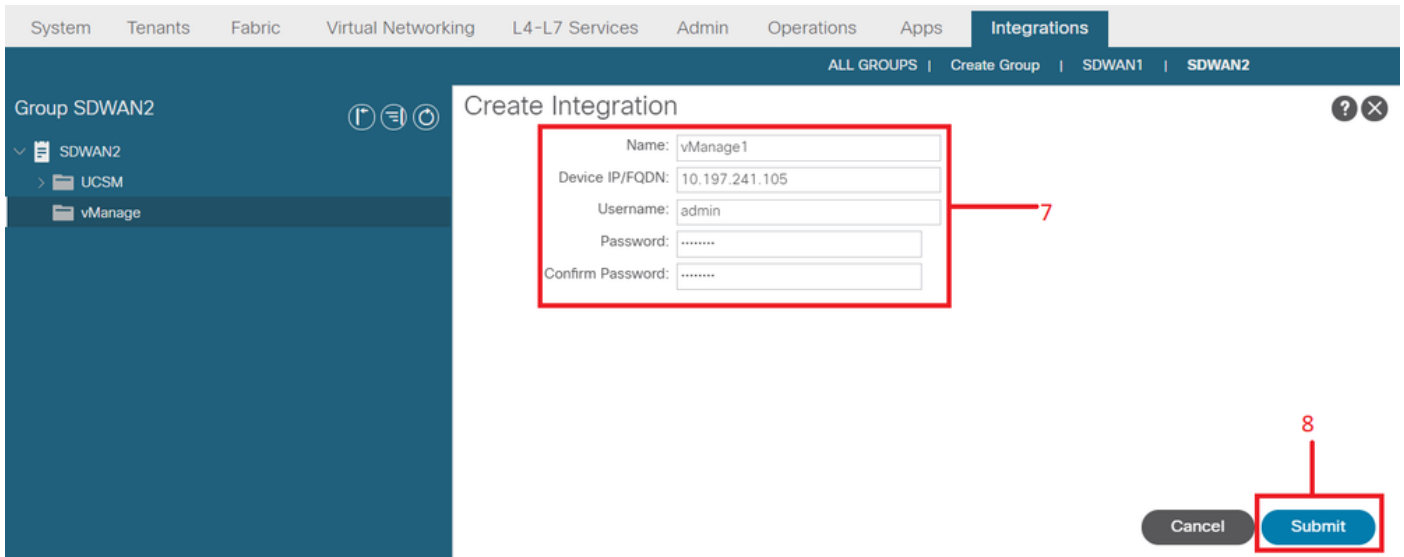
System Tenants Fabric Virtual Networking L4-L7 Services Admin Operations Apps Integrations

ALL GROUPS | Create Group | SDWAN1 | SDWAN2

Group SDWAN2

SDWAN2
UCSM
vManage

Create Integration

Name: vManage1
Device IP/FQDN: 10.197.241.105
Username: admin
Password: ········
Confirm Password: ········

7

8

Cancel Submit